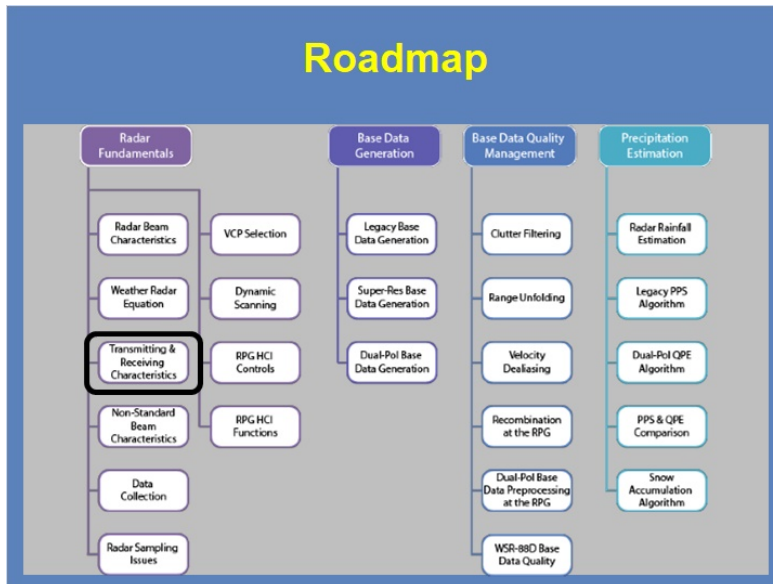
Roadmap

Radar Fundamentals

Radar Beam Characteristics

Weather Radar Equation

Transmitting & Receiving Characteristics

Non-Standard Beam Characteristics

Data Collection

Radar Sampling Issues

VCP Selection

Dynamic Scanning

RPG HCI Controls

RPG HCI Functions

Base Data Generation

Legacy Base Data Generation

Super-Res Base Data Generation

Dual-Pol Base Data Generation

Base Data Quality Management

Clutter Filtering

Range Unfolding

Velocity Dealiasing

Recombination at the RPG

Dual-Pol Base Data Preprocessing at the RPG

WSR-88D Base Data Quality

Precipitation Estimation

Radar Rainfall Estimation

Legacy PPS Algorithm

Dual-Pol QPE Algorithm

PPS & QPE Comparison

Snow Accumulation Algorithm